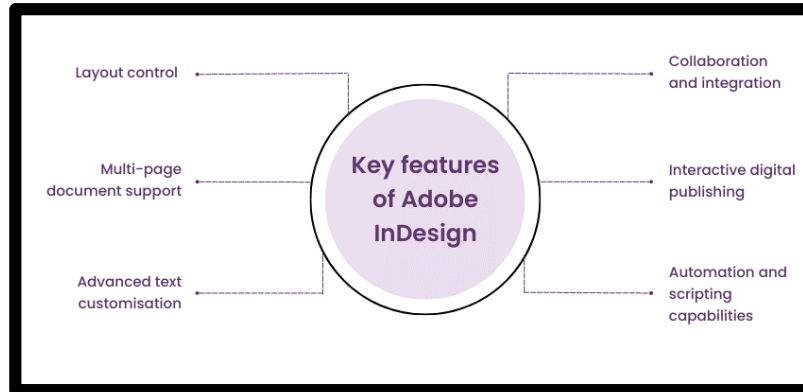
Key features of Adobe InDesign

Layout control

Multi-page document support

Advanced text customisation

Collaboration and integration

Interactive digital publishing

Automation and scripting capabilities